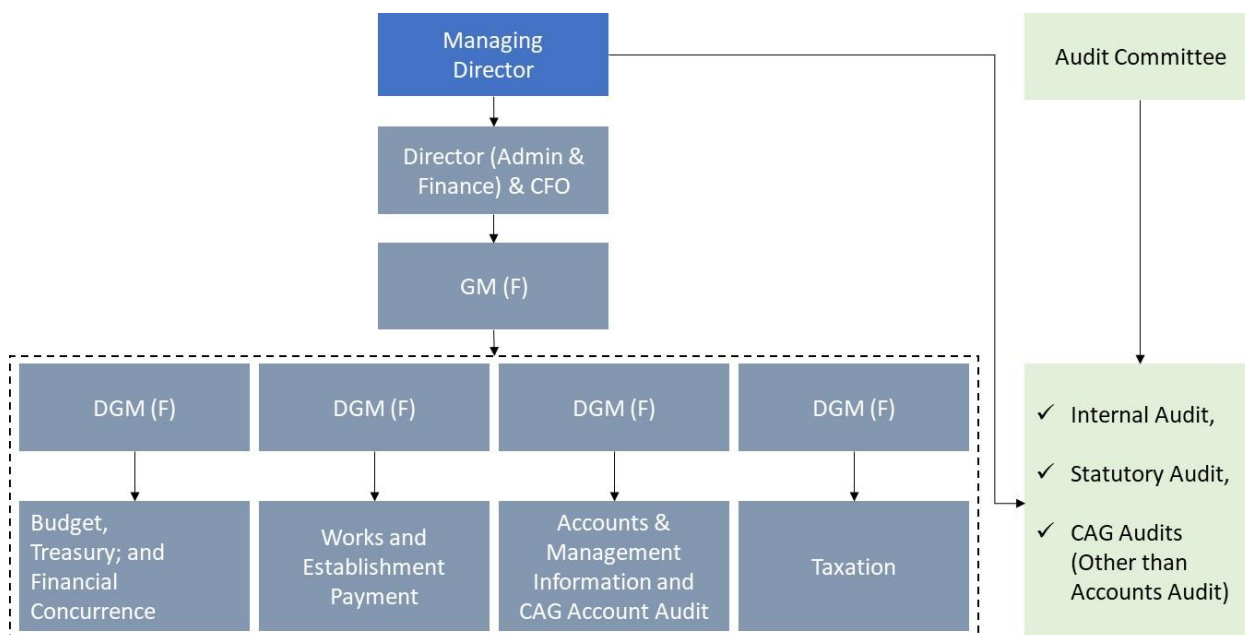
Managing Director

Audit Committee

Director (Admin & Finance) & CFO

GM (F)

DGM (F)

DGM (F)

DGM (F)

DGM (F)

Budget, Treasury; and Financial Concurrence

Works and Establishment Payment

Accounts & Management Information and CAG Account Audit

Taxation

✓ Internal Audit,

✓ Statutory Audit,

✓ CAG Audits (Other than Accounts Audit)